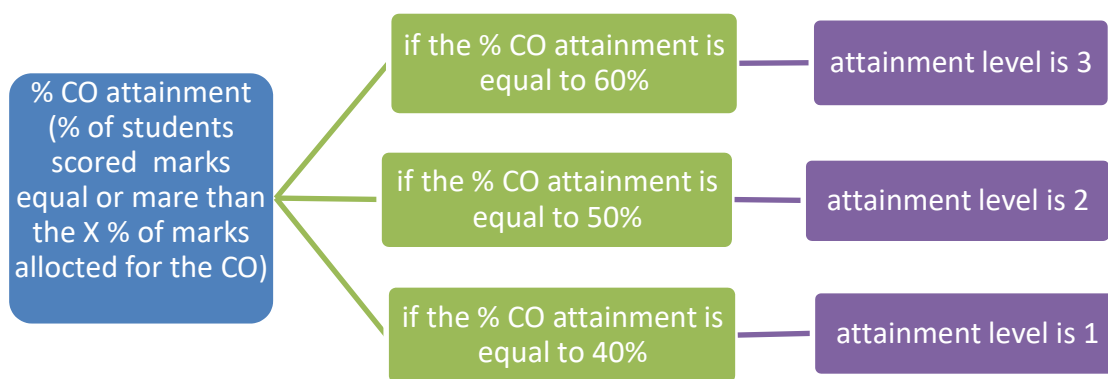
% CO attainment (% of students scored marks equal or mare than the X % of marks allocted for the CO)

if the % CO attainment is equal to 60%

attainment level is 3

if the % CO attainment is equal to 50%

attainment level is 2

if the % CO attainment is equal to 40%

attainment level is 1